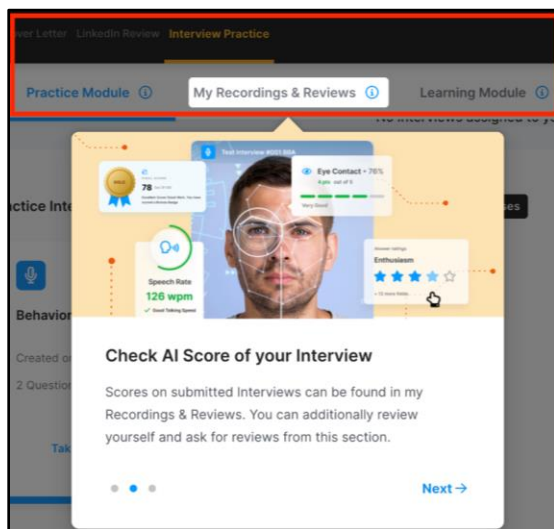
ver Letter LinkedIn Review Interview Practice

Practice Module ⓘ My Recordings & Reviews ⓘ Learning Module ⓘ

No interviews assigned to y

ctice Inte

ses

Behavio

Created o

2 Questio

Tak

Test Interview #021.SDA

78

Eye Contact - 76%

Very Good

Speech Rate

126 wpm

Good Talking Speed

Enthusiasm

Check AI Score of your Interview

Scores on submitted Interviews can be found in my Recordings & Reviews. You can additionally review yourself and ask for reviews from this section.

Next →